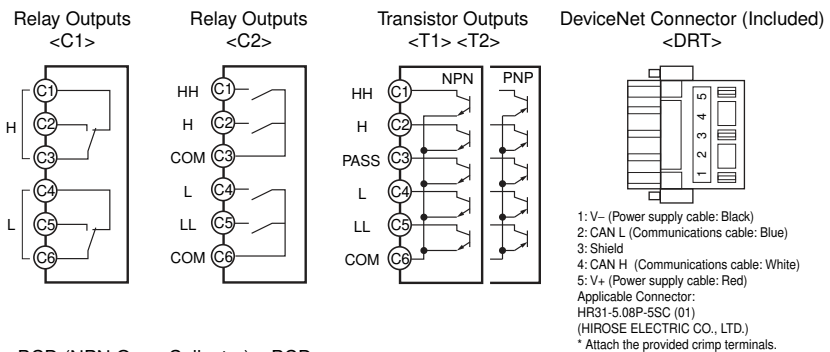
Relay Outputs
<C1>

H
C1
C2
C3
L
C4
C5
C6

Relay Outputs
<C2>

HH C1
H C2
COM C3
L C4
LL C5
COM C6

Transistor Outputs
<T1> <T2>

NPN
PNP
HH C1
H C2
PASS C3
L C4
LL C5
COM C6

DeviceNet Connector (Included)
<DRT>

5
4
3
2
1

1: V− (Power supply cable: Black)
2: CAN L (Communications cable: Blue)
3: Shield
4: CAN H (Communications cable: White)
5: V+ (Power supply cable: Red)
Applicable Connector:
HR31-5.08P-5SC (01)
(HIROSE ELECTRIC CO., LTD.)
* Attach the provided crimp terminals.